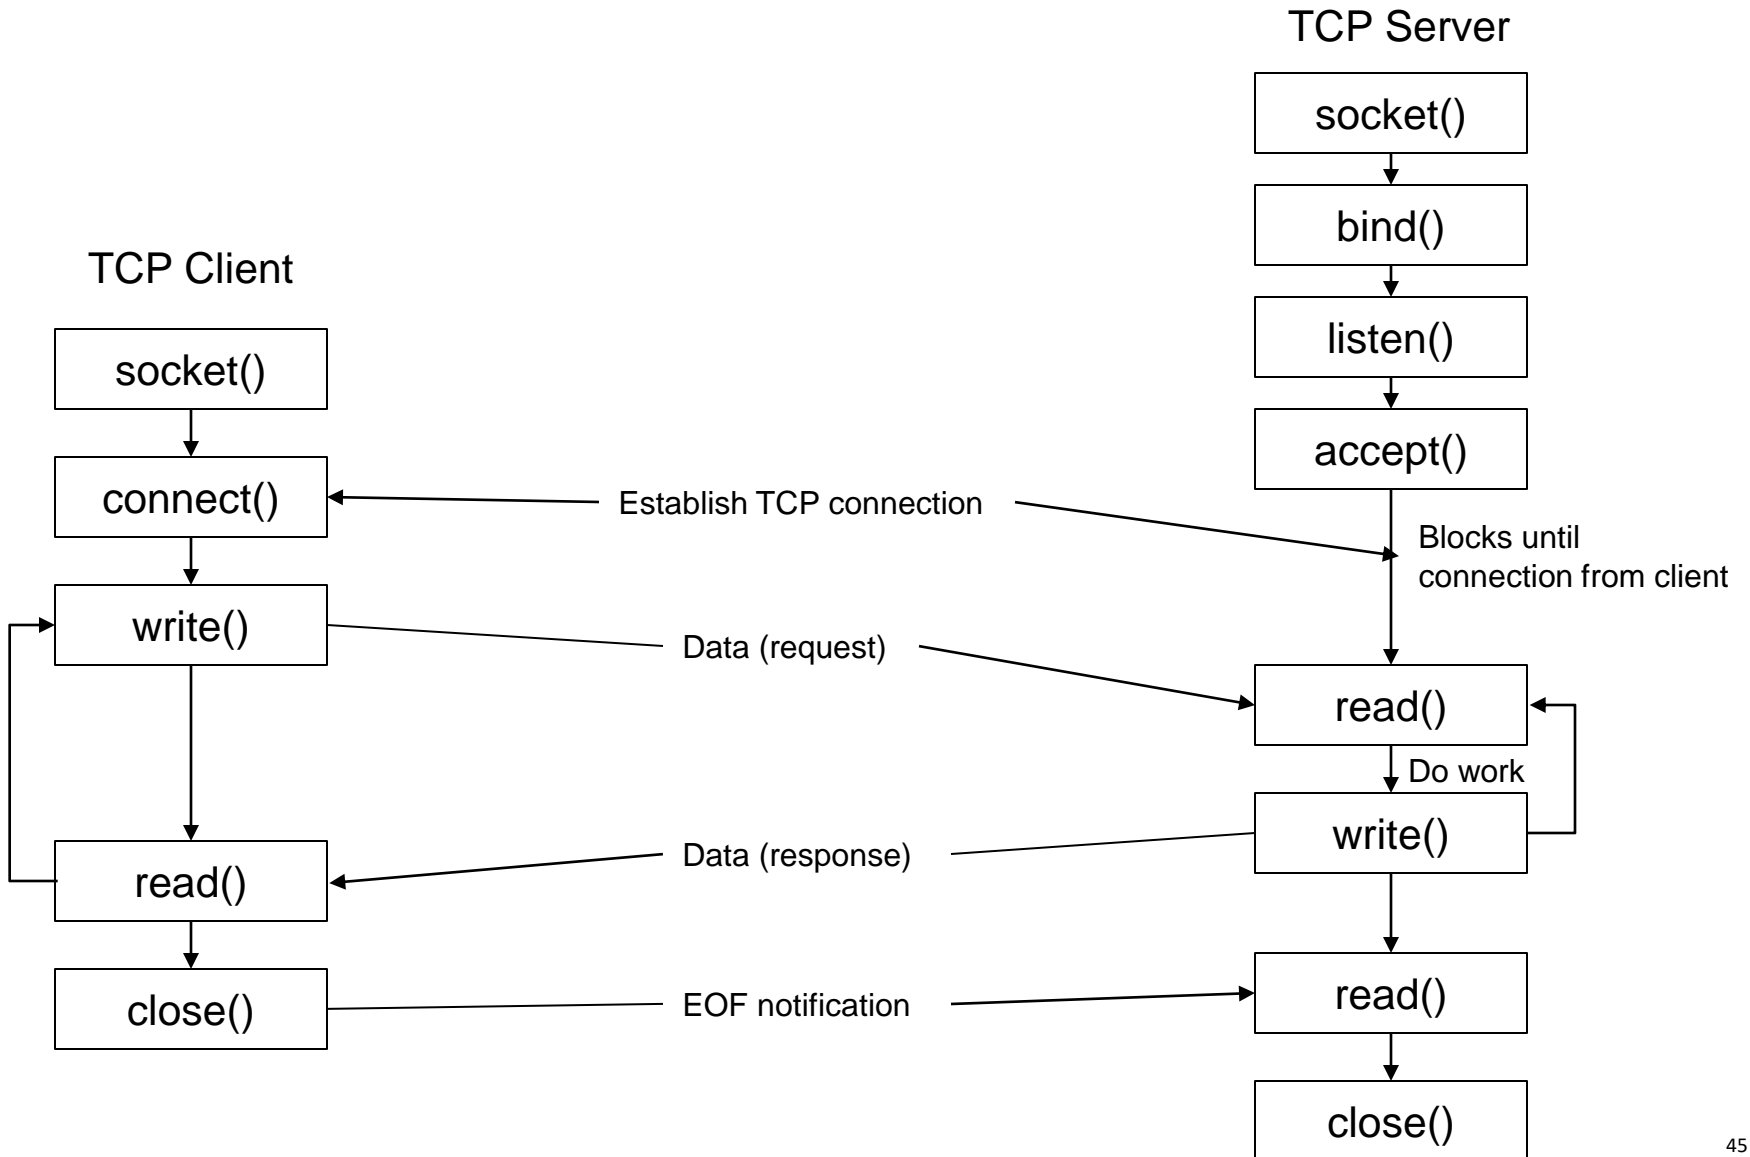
TCP Server

socket()

bind()

listen()

accept()

TCP Client

socket()

connect()

Establish TCP connection

Blocks until connection from client

write()

Data (request)

read()

Do work

write()

read()

Data (response)

close()

EOF notification

read()

close()

45